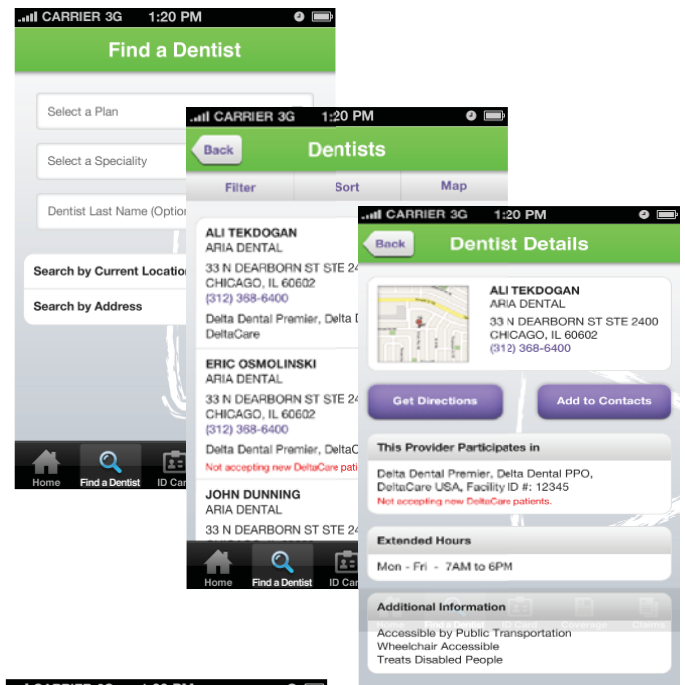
CARRIER 3G 1:20 PM

Find a Dentist

Select a Plan

Select a Speciality

Dentist Last Name (Optio

Search by Current Locatio

Search by Address

Home Find a Dentist ID Ca

CARRIER 3G 1:20 PM

Back Dentists

Filter Sort Map

ALI TEKDOGAN
ARIA DENTAL
33 N DEARBORN ST STE 24
CHICAGO, IL 60602
(312) 368-6400
Delta Dental Premier, Delta D
DeltaCare

ERIC OSMOLINSKI
ARIA DENTAL
33 N DEARBORN ST STE 24
CHICAGO, IL 60602
(312) 368-6400
Delta Dental Premier, DeltaC
Not accepting new DeltaCare patie

JOHN DUNNING
ARIA DENTAL
33 N DEARBORN ST STE 24

Home Find a Dentist ID Ca

CARRIER 3G 1:20 PM

Back Dentist Details

ALI TEKDOGAN
ARIA DENTAL
33 N DEARBORN ST STE 2400
CHICAGO, IL 60602
(312) 368-6400

Get Directions Add to Contacts

This Provider Participates in

Delta Dental Premier, Delta Dental PPO, DeltaCare USA, Facility ID #: 12345
Not accepting new DeltaCare patients.

Extended Hours

Mon - Fri - 7AM to 6PM

Additional Information

Accessible by Public Transportation
Wheelchair Accessible
Treats Disabled People

Home Find a Dentist ID Card Coverage Claims

CARRIER 3G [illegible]